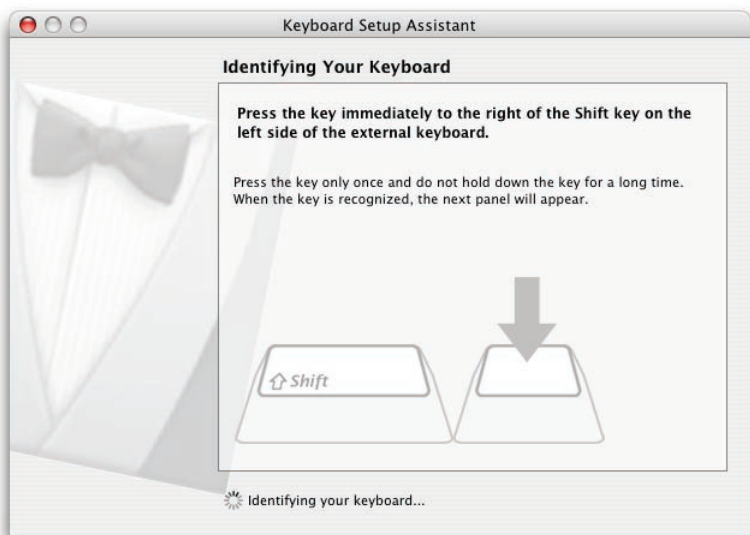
Keyboard Setup Assistant

Identifying Your Keyboard

Press the key immediately to the right of the Shift key on the left side of the external keyboard.

Press the key only once and do not hold down the key for a long time. When the key is recognized, the next panel will appear.

⇧ Shift

Identifying your keyboard...